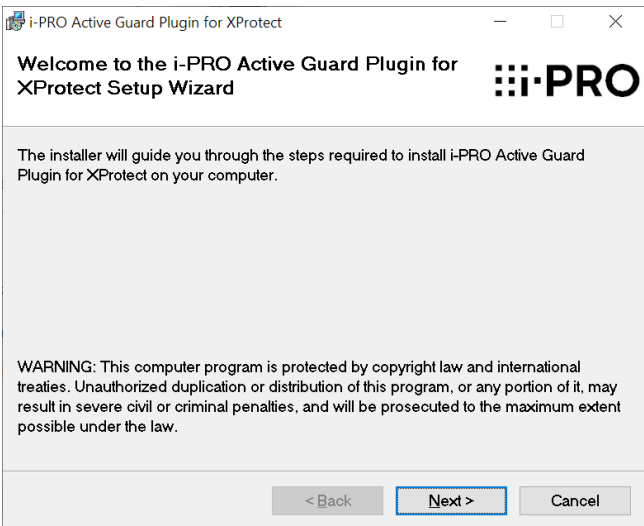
i-PRO Active Guard Plugin for XProtect

Welcome to the i-PRO Active Guard Plugin for XProtect Setup Wizard

i-PRO

The installer will guide you through the steps required to install i-PRO Active Guard Plugin for XProtect on your computer.

WARNING: This computer program is protected by copyright law and international treaties. Unauthorized duplication or distribution of this program, or any portion of it, may result in severe civil or criminal penalties, and will be prosecuted to the maximum extent possible under the law.

< Back

Next >

Cancel